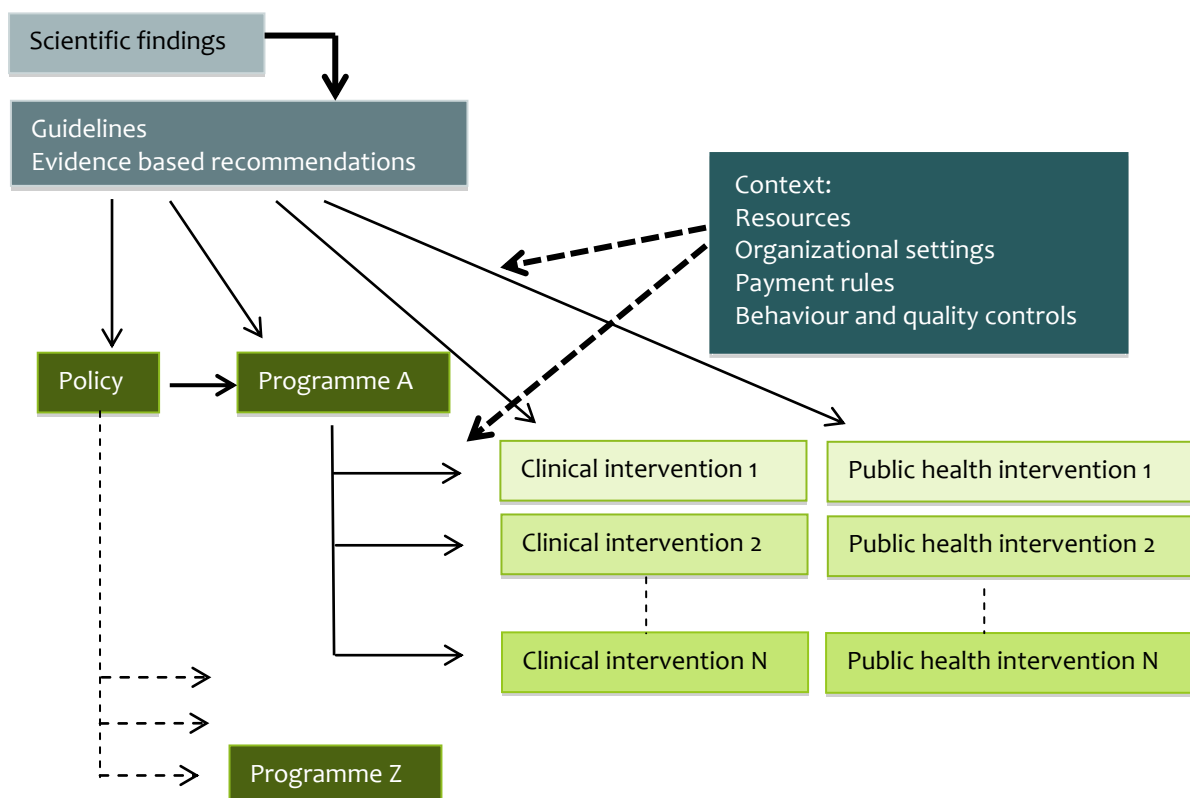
Scientific findings

Guidelines
Evidence based recommendations

Context:
Resources
Organizational settings
Payment rules
Behaviour and quality controls

Policy

Programme A

Clinical intervention 1

Public health intervention 1

Clinical intervention 2

Public health intervention 2

Clinical intervention N

Public health intervention N

Programme Z